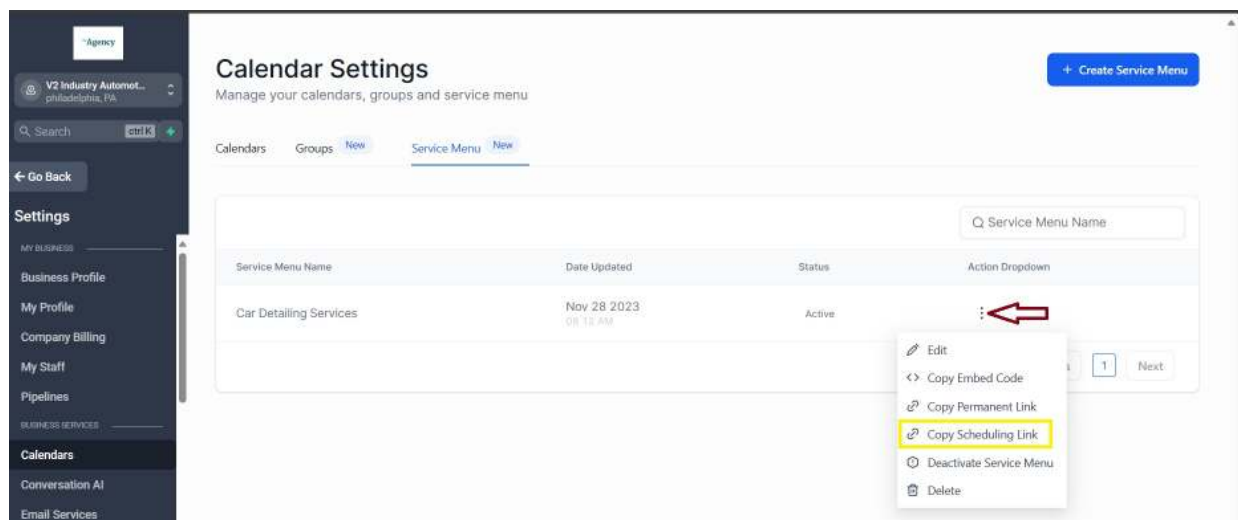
Agency

V2 Industry Automot...
philadelphia, PA

Search ctrl K

← Go Back

Settings

MY BUSINESS

Business Profile

My Profile

Company Billing

My Staff

Pipelines

BUSINESS SERVICES

Calendars

Conversation AI

Email Services

Calendar Settings

Manage your calendars, groups and service menu

+ Create Service Menu

Calendars Groups New Service Menu New

Service Menu Name

| Service Menu Name | Date Updated | Status | Action Dropdown |
|---|---|---|---|
| Car Detailing Services | Nov 28 2023 08:18 AM | Active | ⋮ |

Edit
Copy Embed Code
Copy Permanent Link
Copy Scheduling Link
Deactivate Service Menu
Delete

1 Next